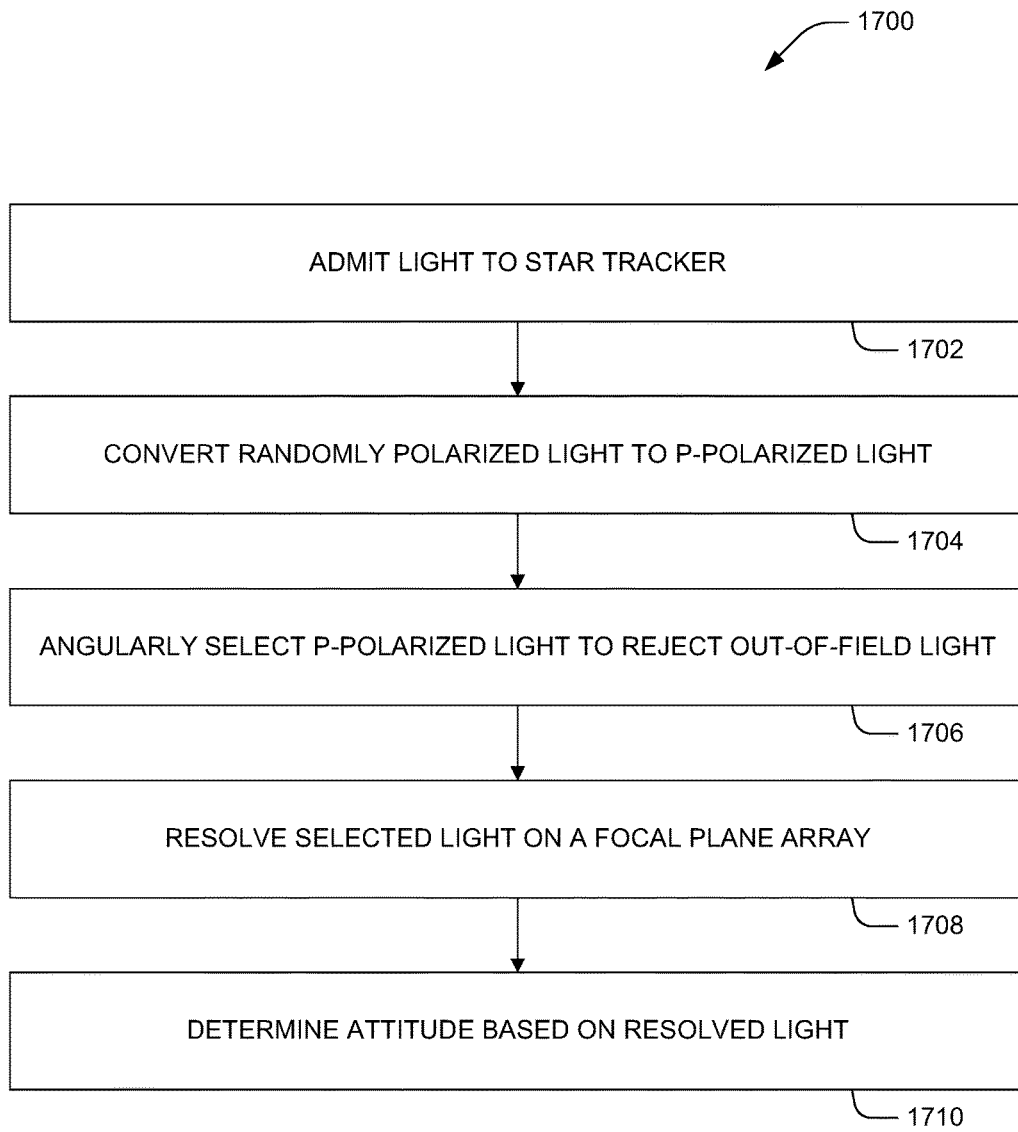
1700

ADMIT LIGHT TO STAR TRACKER

1702

CONVERT RANDOMLY POLARIZED LIGHT TO P-POLARIZED LIGHT

1704

ANGULARLY SELECT P-POLARIZED LIGHT TO REJECT OUT-OF-FIELD LIGHT

1706

RESOLVE SELECTED LIGHT ON A FOCAL PLANE ARRAY

1708

DETERMINE ATTITUDE BASED ON RESOLVED LIGHT

1710